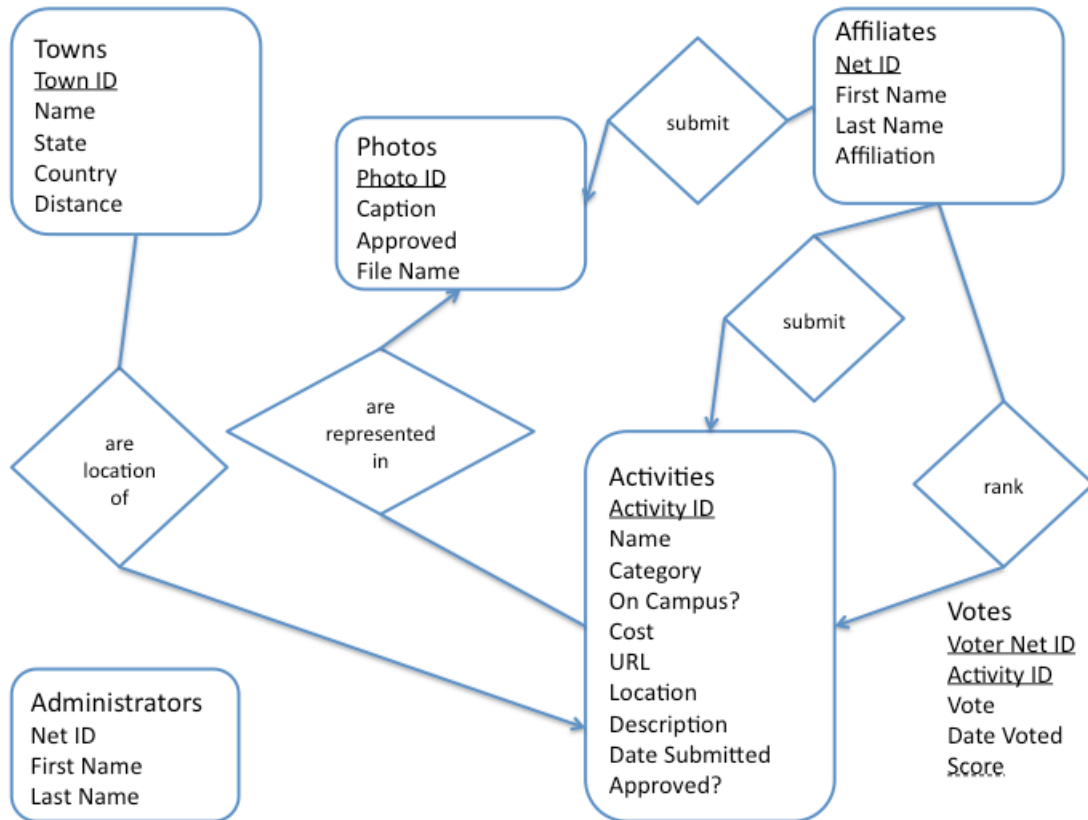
Towns
Town ID
Name
State
Country
Distance

Photos
Photo ID
Caption
Approved
File Name

submit

Affiliates
Net ID
First Name
Last Name
Affiliation

submit

are location of

are represented in

Activities
Activity ID
Name
Category
On Campus?
Cost
URL
Location
Description
Date Submitted
Approved?

rank

Votes
Voter Net ID
Activity ID
Vote
Date Voted
Score

Administrators
Net ID
First Name
Last Name